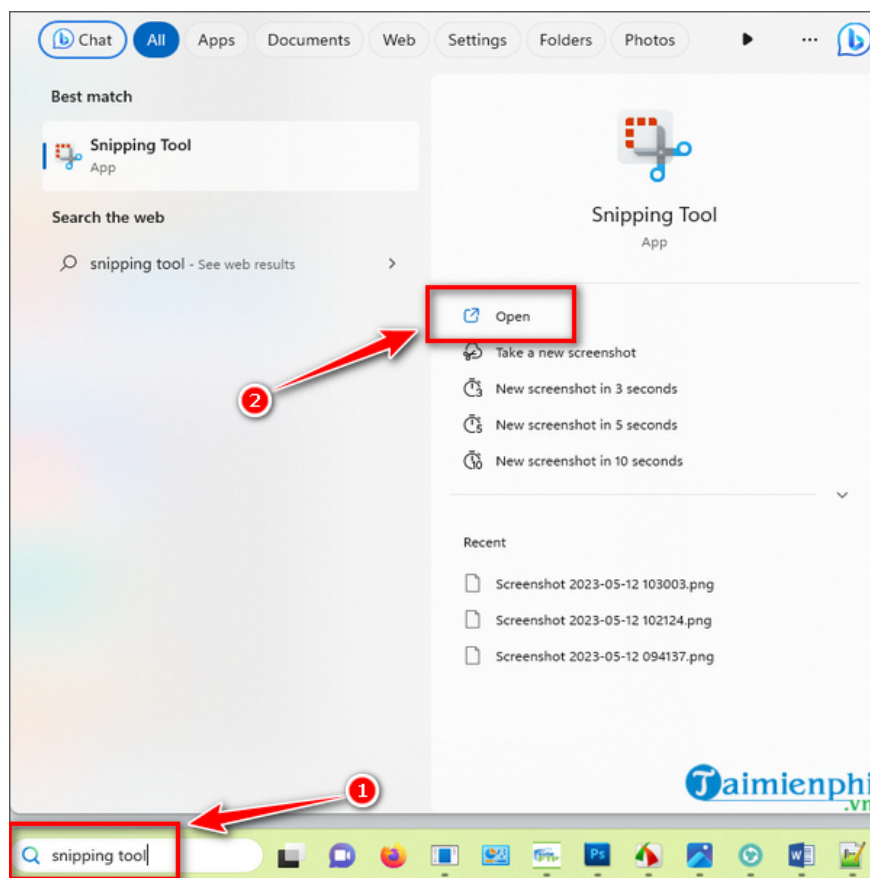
Chat All Apps Documents Web Settings Folders Photos ...

Best match

Snipping Tool
App

Search the web

snipping tool - See web results

Snipping Tool
App

Open

Take a new screenshot

New screenshot in 3 seconds

New screenshot in 5 seconds

New screenshot in 10 seconds

Recent

Screenshot 2023-05-12 103003.png

Screenshot 2023-05-12 102124.png

Screenshot 2023-05-12 094137.png

2

1

Taimienphi
.vn

snipping tool